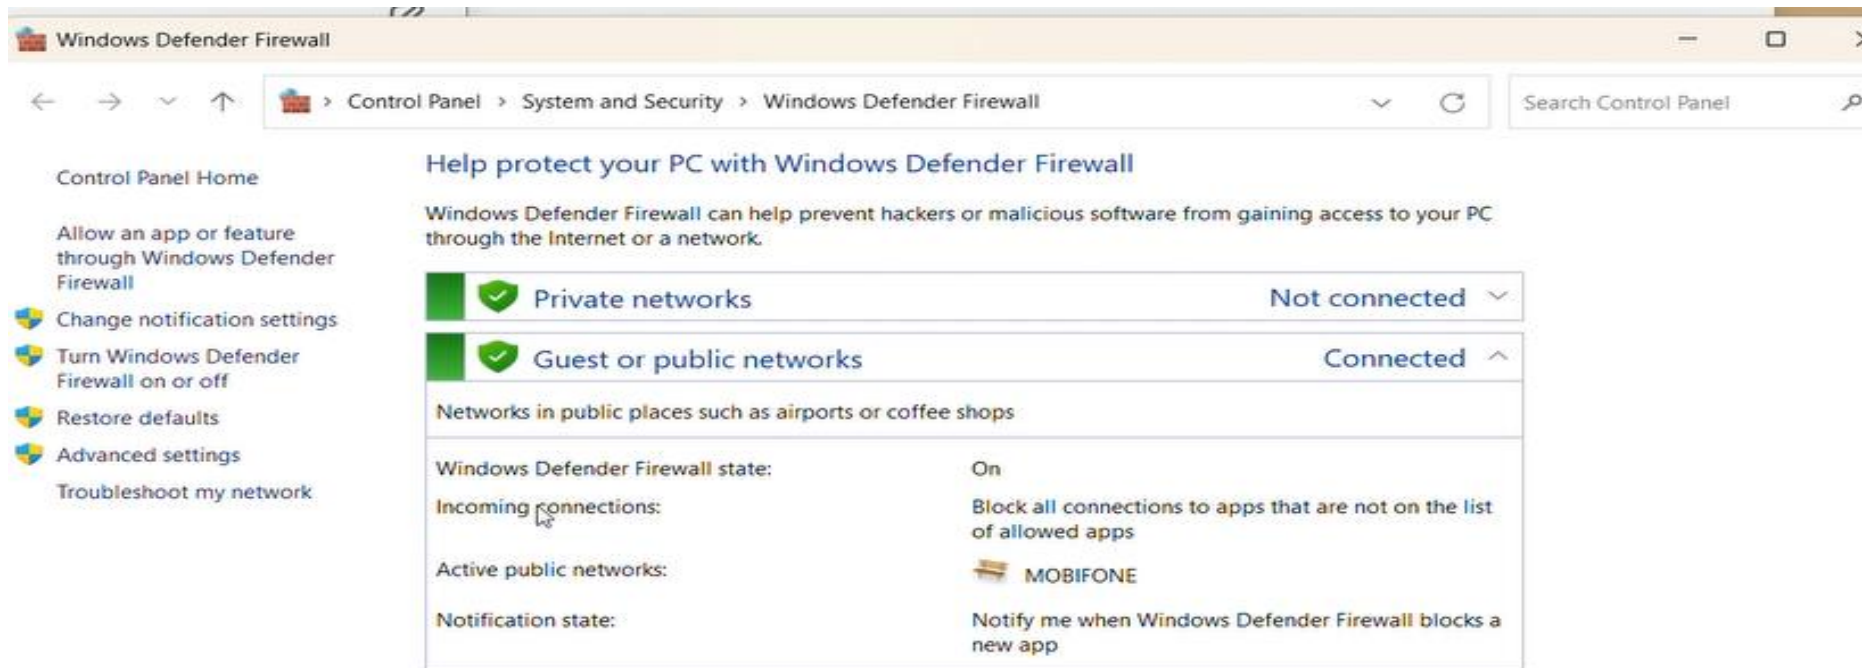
Windows Defender Firewall

Control Panel > System and Security > Windows Defender Firewall

Search Control Panel

Control Panel Home

Allow an app or feature through Windows Defender Firewall

Change notification settings

Turn Windows Defender Firewall on or off

Restore defaults

Advanced settings

Troubleshoot my network

Help protect your PC with Windows Defender Firewall

Windows Defender Firewall can help prevent hackers or malicious software from gaining access to your PC through the Internet or a network.

Private networks Not connected

Guest or public networks Connected

Networks in public places such as airports or coffee shops

| | |
|---|---|
| Windows Defender Firewall state: | On |
| Incoming connections: | Block all connections to apps that are not on the list of allowed apps |
| Active public networks: | MOBIFONE |
| Notification state: | Notify me when Windows Defender Firewall blocks a new app |